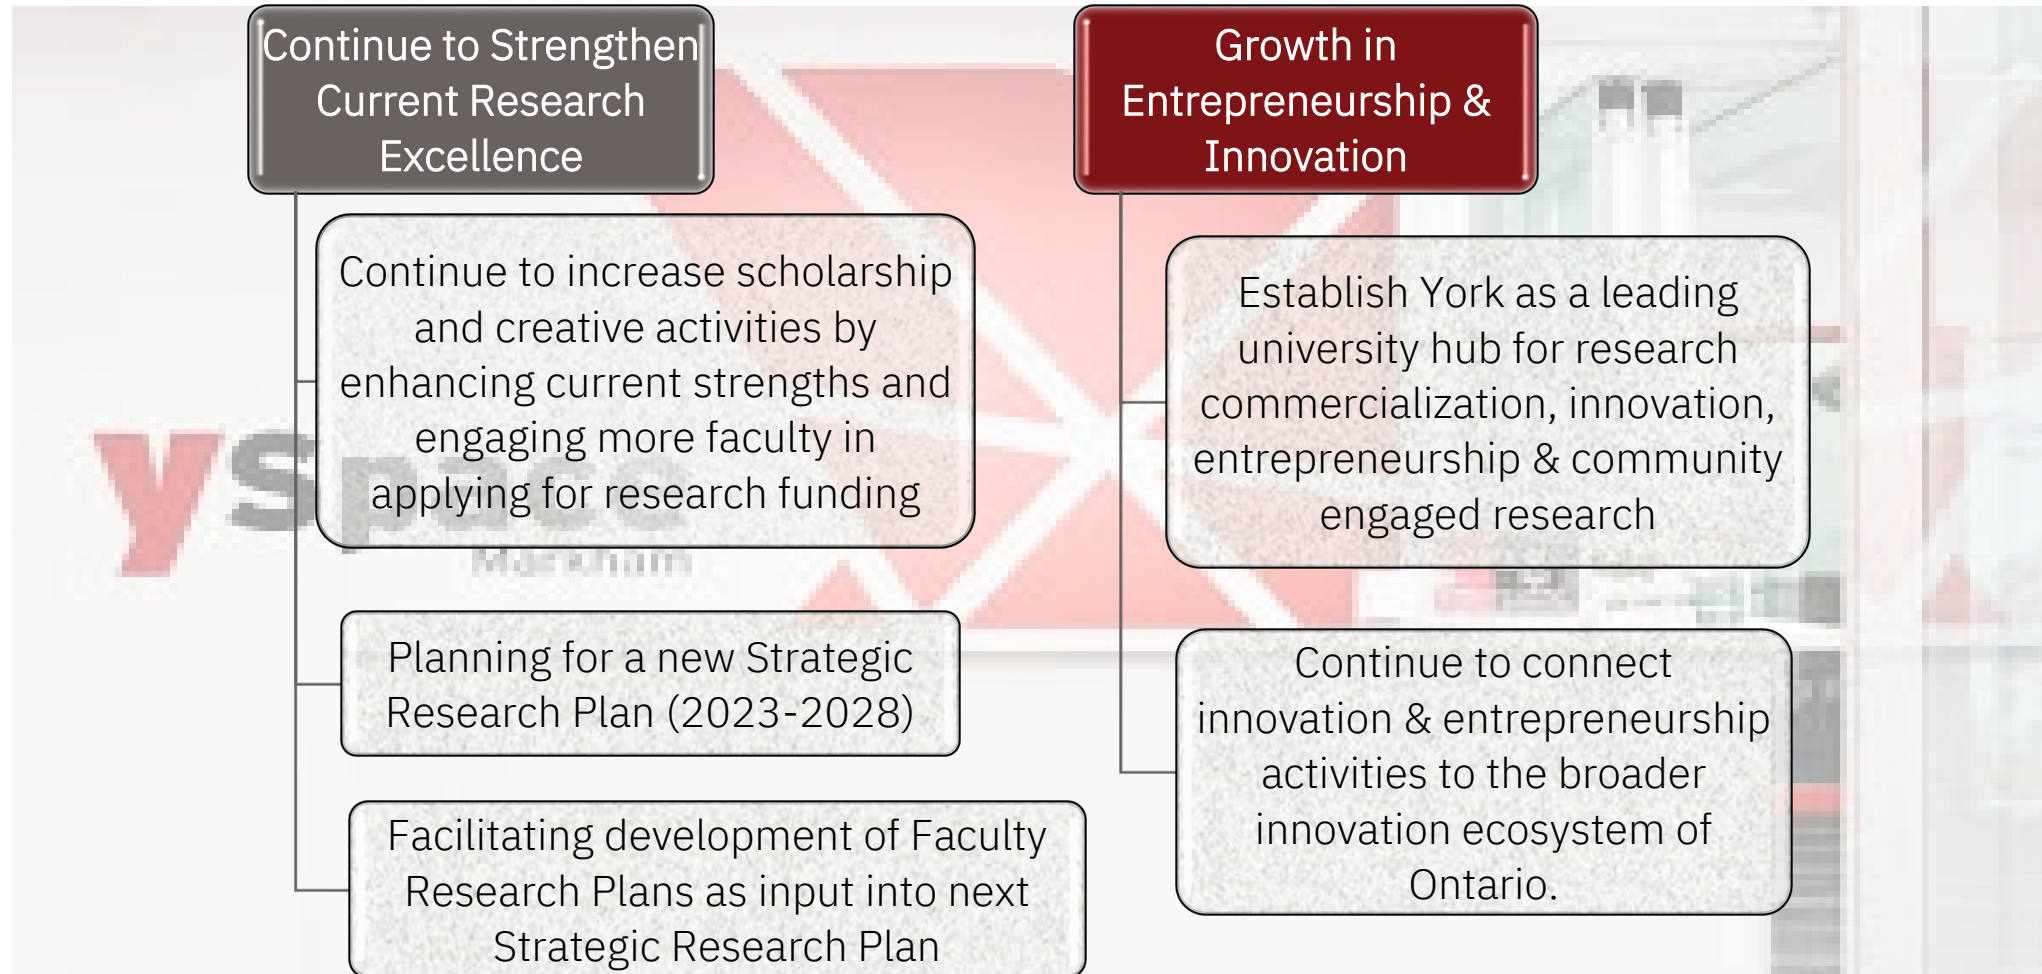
Continue to Strengthen Current Research Excellence

Continue to increase scholarship and creative activities by enhancing current strengths and engaging more faculty in applying for research funding

Planning for a new Strategic Research Plan (2023-2028)

Facilitating development of Faculty Research Plans as input into next Strategic Research Plan

Growth in Entrepreneurship & Innovation

Establish York as a leading university hub for research commercialization, innovation, entrepreneurship & community engaged research

Continue to connect innovation & entrepreneurship activities to the broader innovation ecosystem of Ontario.

yspace
Markham